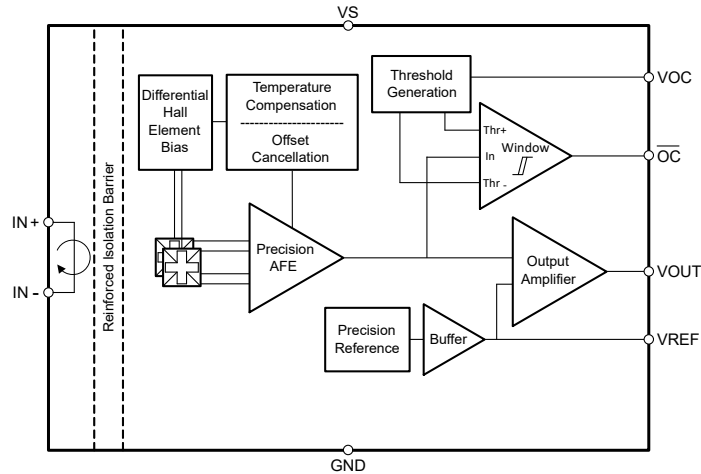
VS

Differential Hall Element Bias

Temperature Compensation

Offset Cancellation

Threshold Generation

VOC

Thr+

In

Window

Thr -

$\overline{OC}$

IN +

IN -

Reinforced Isolation Barrier

Precision AFE

Output Amplifier

VOUT

Precision Reference

Buffer

VREF

GND